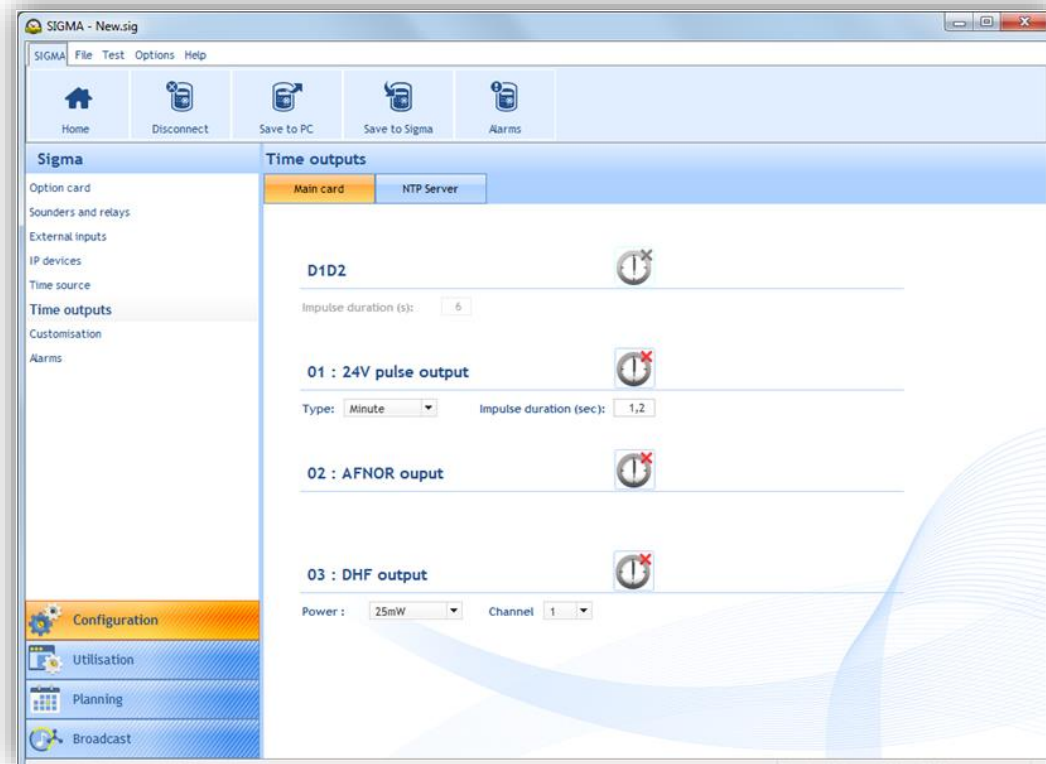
SIGMA - New.sig

SIGMA File Test Options Help

Home Disconnect Save to PC Save to Sigma Alarms

Sigma

Option card
Sounders and relays
External inputs
IP devices
Time source
Time outputs
Customisation
Alarms

Configuration
Utilisation
Planning
Broadcast

Time outputs

Main card NTP Server

D1D2

Impulse duration (s): 6

01 : 24V pulse output

Type: Minute Impulse duration (sec): 1,2

02 : AFNOR ouput

03 : DHF output

Power : 25mW Channel 1